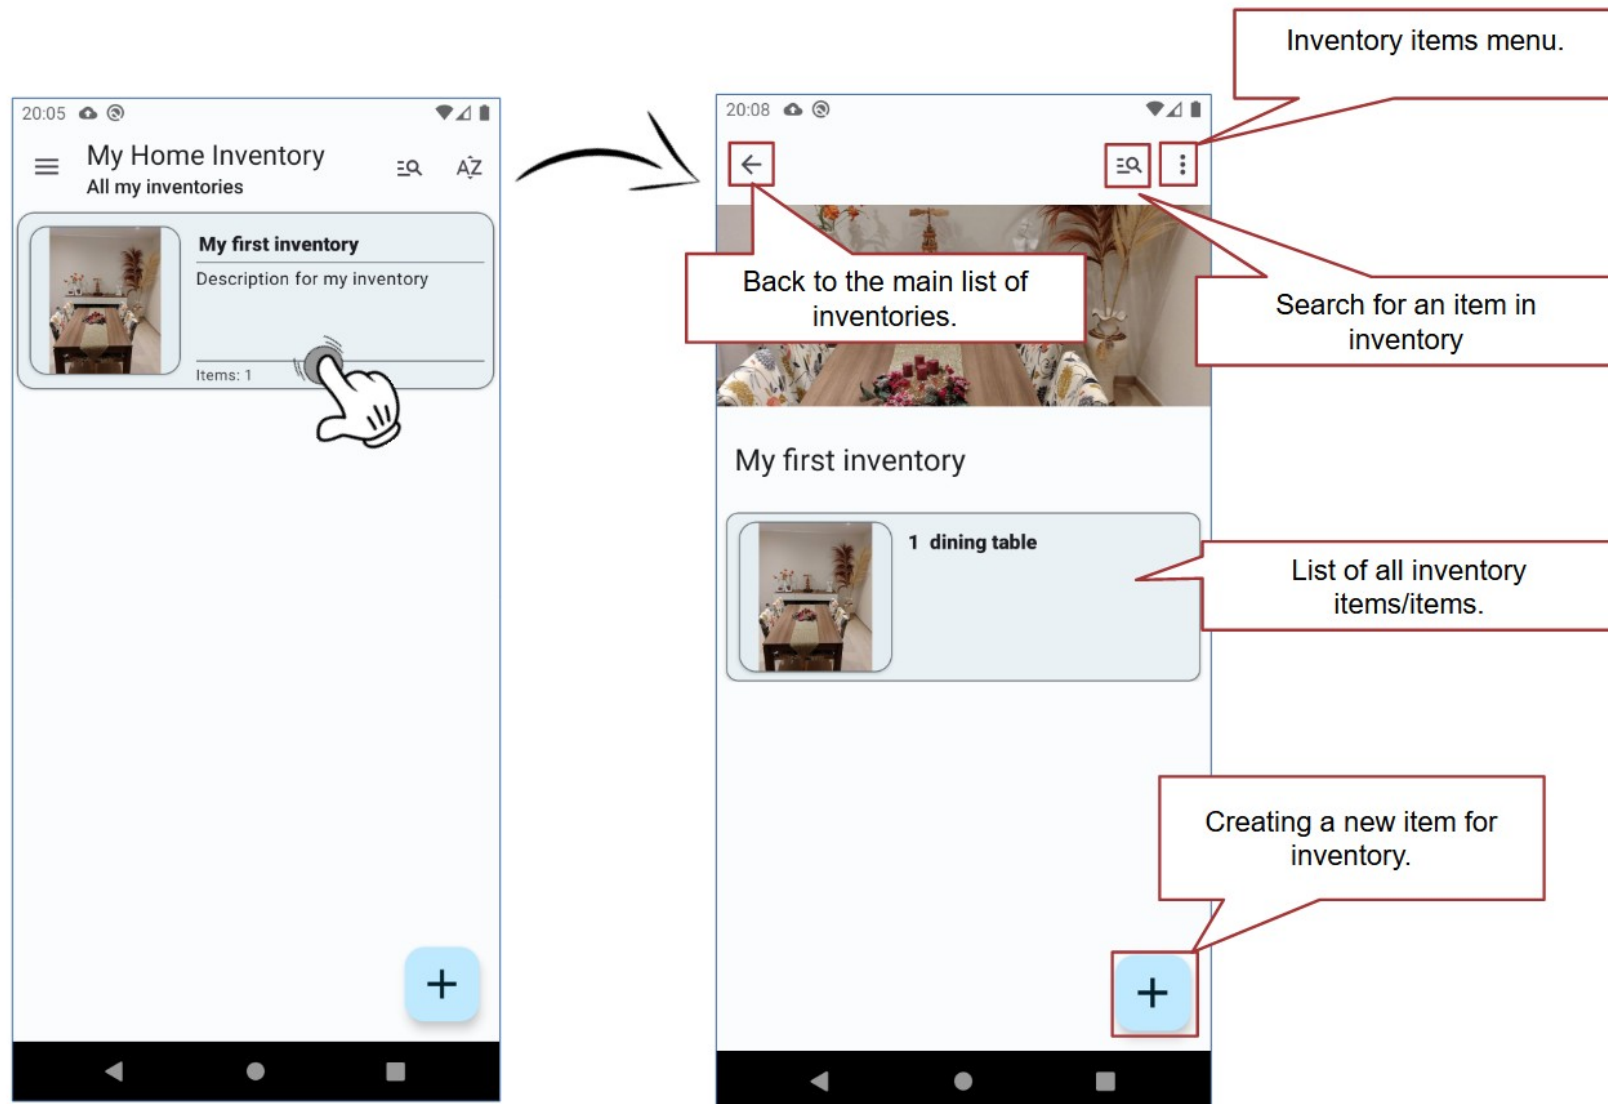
20:05

My Home Inventory
All my inventories

AZ

My first inventory
Description for my inventory
Items: 1

+

20:08

Inventory items menu.

Back to the main list of inventories.

Search for an item in inventory

My first inventory

1 dining table

List of all inventory items/items.

Creating a new item for inventory.

+